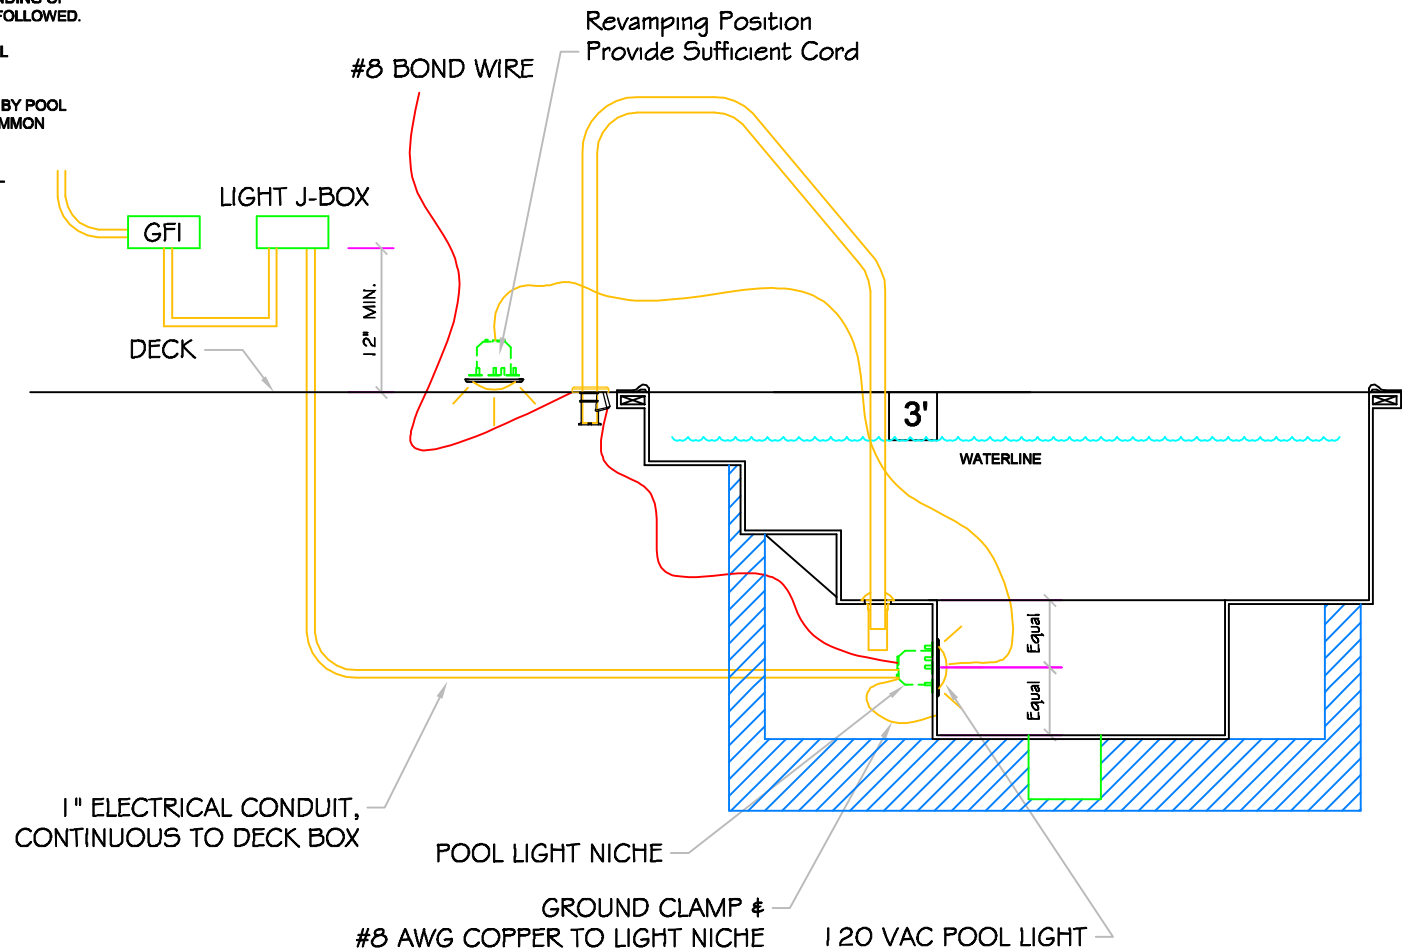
FOLLOWED.

L

BY POOL
MMON

Revamping Position
Provide Sufficient Cord

#8 BOND WIRE

GFI

LIGHT J-BOX

12" MIN.

DECK

3'

WATERLINE

Equal

Equal

1" ELECTRICAL CONDUIT,
CONTINUOUS TO DECK BOX

POOL LIGHT NICHE

GROUND CLAMP &
#8 AWG COPPER TO LIGHT NICHE

120 VAC POOL LIGHT